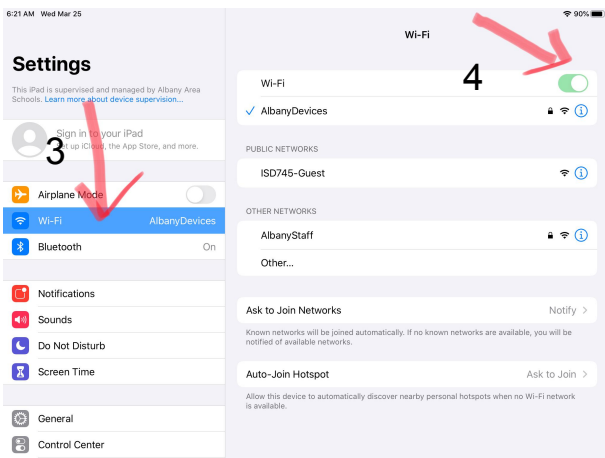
6:21 AM Wed Mar 25

90%

Settings

This iPad is supervised and managed by Albany Area Schools. Learn more about device supervision...

Sign in to your iPad
Set up iCloud, the App Store, and more.

3

Airplane Mode

Wi-Fi AlbanyDevices

Bluetooth On

Notifications

Sounds

Do Not Disturb

Screen Time

General

Control Center

Wi-Fi

4

Wi-Fi

✓ AlbanyDevices

PUBLIC NETWORKS

ISD745-Guest

OTHER NETWORKS

AlbanyStaff

Other...

Ask to Join Networks Notify

Known networks will be joined automatically. If no known networks are available, you will be notified of available networks.

Auto-Join Hotspot Ask to Join

Allow this device to automatically discover nearby personal hotspots when no Wi-Fi network is available.